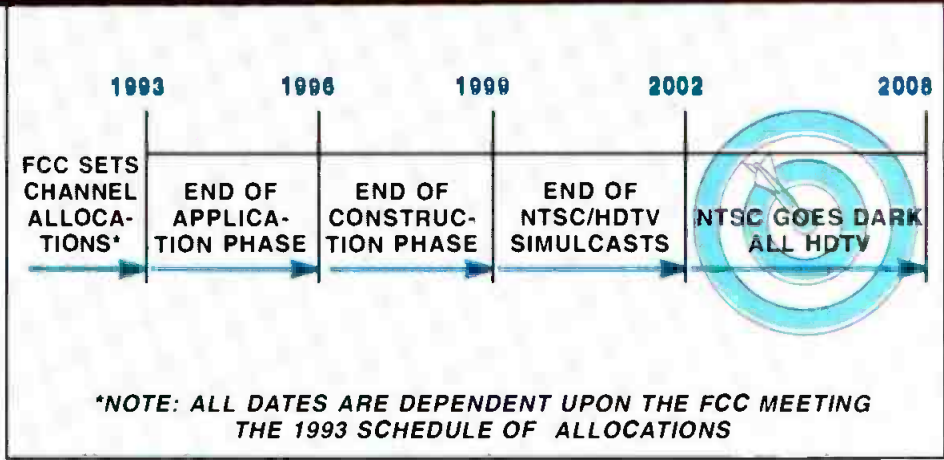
1993 1996 1999 2002 2008

FCC SETS CHANNEL ALLOCATIONS*

END OF APPLICATION PHASE

END OF CONSTRUCTION PHASE

END OF NTSC/HDTV SIMULCASTS

NTSC GOES DARK ALL HDTV

*NOTE: ALL DATES ARE DEPENDENT UPON THE FCC MEETING THE 1993 SCHEDULE OF ALLOCATIONS